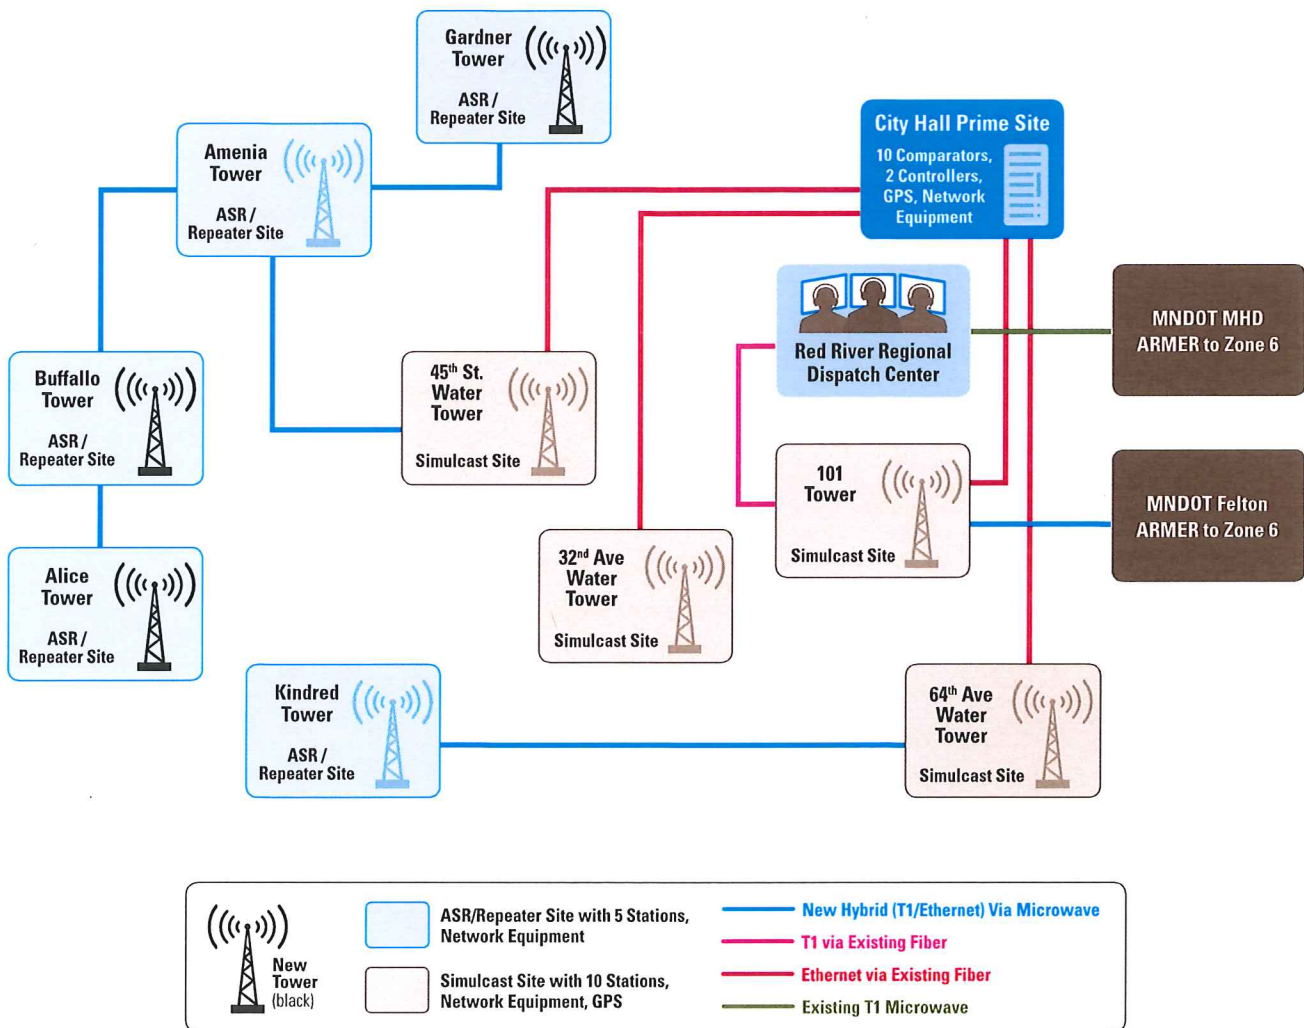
Gardner Tower
ASR / Repeater Site

City Hall Prime Site
10 Comparators, 2 Controllers, GPS, Network Equipment

Amenia Tower
ASR / Repeater Site

Red River Regional Dispatch Center

MNDOT MHD ARMER to Zone 6

Buffalo Tower
ASR / Repeater Site

45$^{th}$ St. Water Tower
Simulcast Site

101 Tower
Simulcast Site

MNDOT Felton ARMER to Zone 6

Alice Tower
ASR / Repeater Site

32$^{nd}$ Ave Water Tower
Simulcast Site

Kindred Tower
ASR / Repeater Site

64$^{th}$ Ave Water Tower
Simulcast Site

New Tower (black)

ASR/Repeater Site with 5 Stations, Network Equipment

Simulcast Site with 10 Stations, Network Equipment, GPS

New Hybrid (T1/Ethernet) Via Microwave
T1 via Existing Fiber
Ethernet via Existing Fiber
Existing T1 Microwave